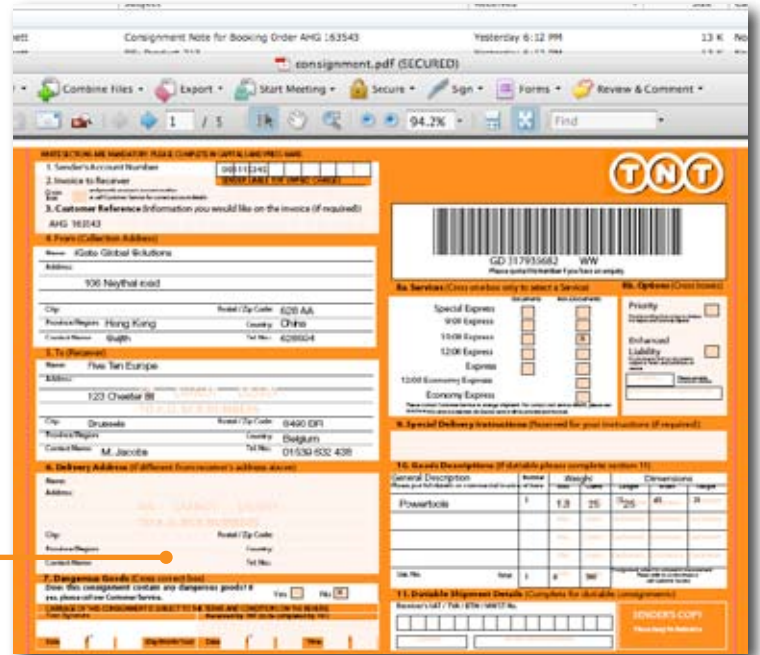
ett Consignment Note for Booking Order AHG 163543 Yesterday 6:12 PM 13 K No

consignment.pdf (SECURED)

Combine Files · Export · Start Meeting · Secure · Sign · Forms · Review & Comment

1 / 3 94.2% Find

TNT

WHITE SECTIONS ARE MANDATORY. PLEASE COMPLETE IN CAPITAL LETTERS AND PRESS HARD

1. Sender's Account Number 00311345
2. Invoice to Receiver
3. Customer Reference (Information you would like on the invoice (if required))
AHG 163543

4. From (Collection Address)
Name iGoto Global Solutions
Address 106 Neythal road
City Postal / Zip Code 626 AA
Province/Region Hong Kong Country China
Contact Name Sujith Tel No. 626604

5. To (Receiver)
Name Five Ten Europe
Address 123 Chester St
City Brussels Postal / Zip Code 6490 DR
Province/Region Country Belgium
Contact Name M. Jacobs Tel No. 01539 632 438

6. Delivery Address (if different from receiver's address above)
Name
Address
City Postal / Zip Code
Province/Region Country
Contact Name Tel No.

7. Dangerous Goods (Cross correct box)
Does this consignment contain any dangerous goods? If yes, please call our Customer Service. Yes No X

GD 317935682 WW
Please quote this number if you have an enquiry

8a. Services (Cross one box only to select a Service)
Documents Non documents
Special Express
9:00 Express
10:00 Express X
12:00 Express
Express
12:00 Economy Express
Economy Express

8b. Options (Cross boxes)
Priority
Enhanced Liability

9. Special Delivery Instructions (Reserved for your instructions if required)

10. Goods Descriptions (If dutiable please complete section 11)
General Description | Number of items | Weight | Dimensions
Powertools 1 13 25 25 45 31

11. Dutiable Shipment Details (Complete for dutiable consignments)
Receiver's VAT / TVA / BTW / MWST No.

SENDER'S COPY